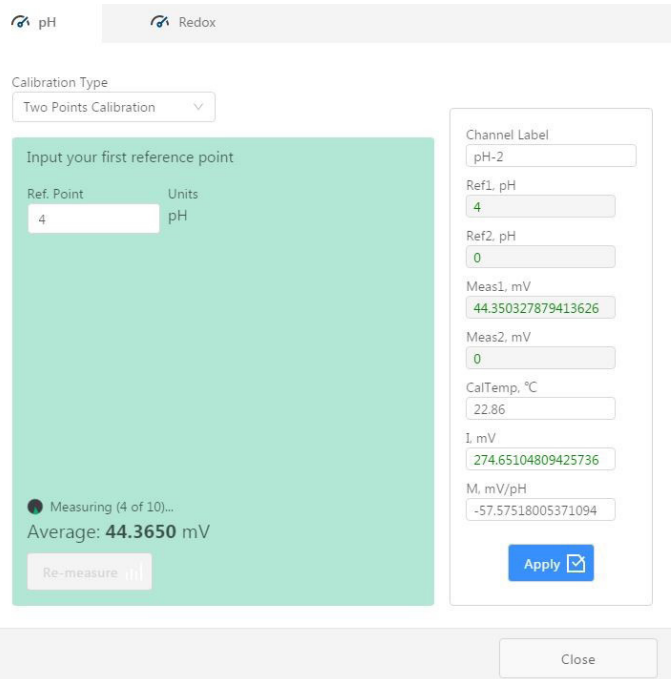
pH
Redox

Calibration Type
Two Points Calibration

Input your first reference point

Ref. Point
4

Units
pH

Measuring (4 of 10)...
Average: **44.3650** mV

Re-measure

Channel Label
pH-2

Ref1, pH
4

Ref2, pH
0

Meas1, mV
44.350327879413626

Meas2, mV
0

CalTemp, ℃
22.86

I, mV
274.65104809425736

M, mV/pH
-57.57518005371094

Apply

Close